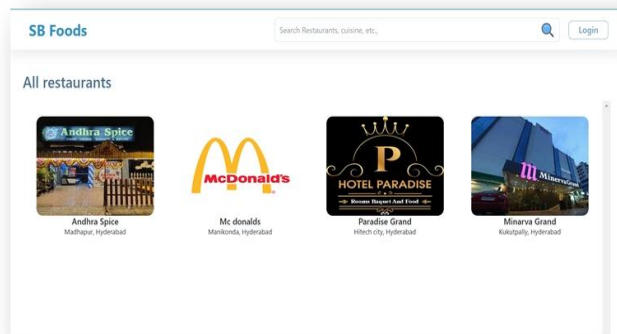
SB Foods

Search Restaurants, cuisine, etc.,

Login

All restaurants

Andhra Spice

Andhra Spice
Madhapur, Hyderabad

McDonald's

Mc donalds
Manikonda, Hyderabad

P
HOTEL PARADISE
Rooms Banquet And Food

Paradise Grand
Hitech city, Hyderabad

Minerva Grand

Minarva Grand
Kukutpally, Hyderabad